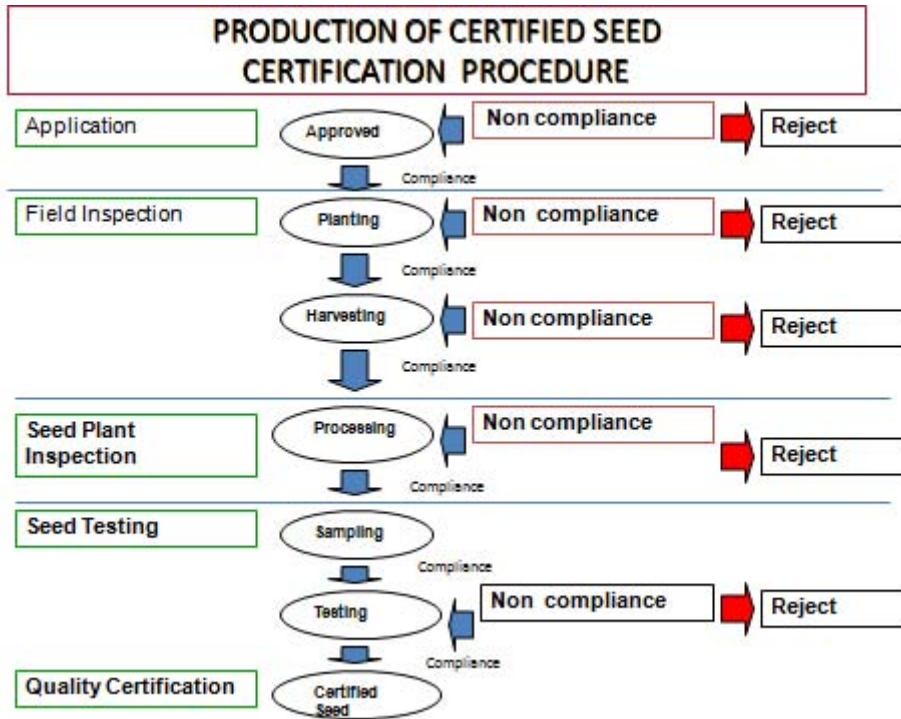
PRODUCTION OF CERTIFIED SEED
CERTIFICATION PROCEDURE

Application
Approved
Non compliance
Reject
Compliance

Field Inspection
Planting
Non compliance
Reject
Compliance

Harvesting
Non compliance
Reject
Compliance

Seed Plant Inspection
Processing
Non compliance
Reject
Compliance

Seed Testing
Sampling
Compliance

Testing
Non compliance
Reject
Compliance

Quality Certification
Certified Seed